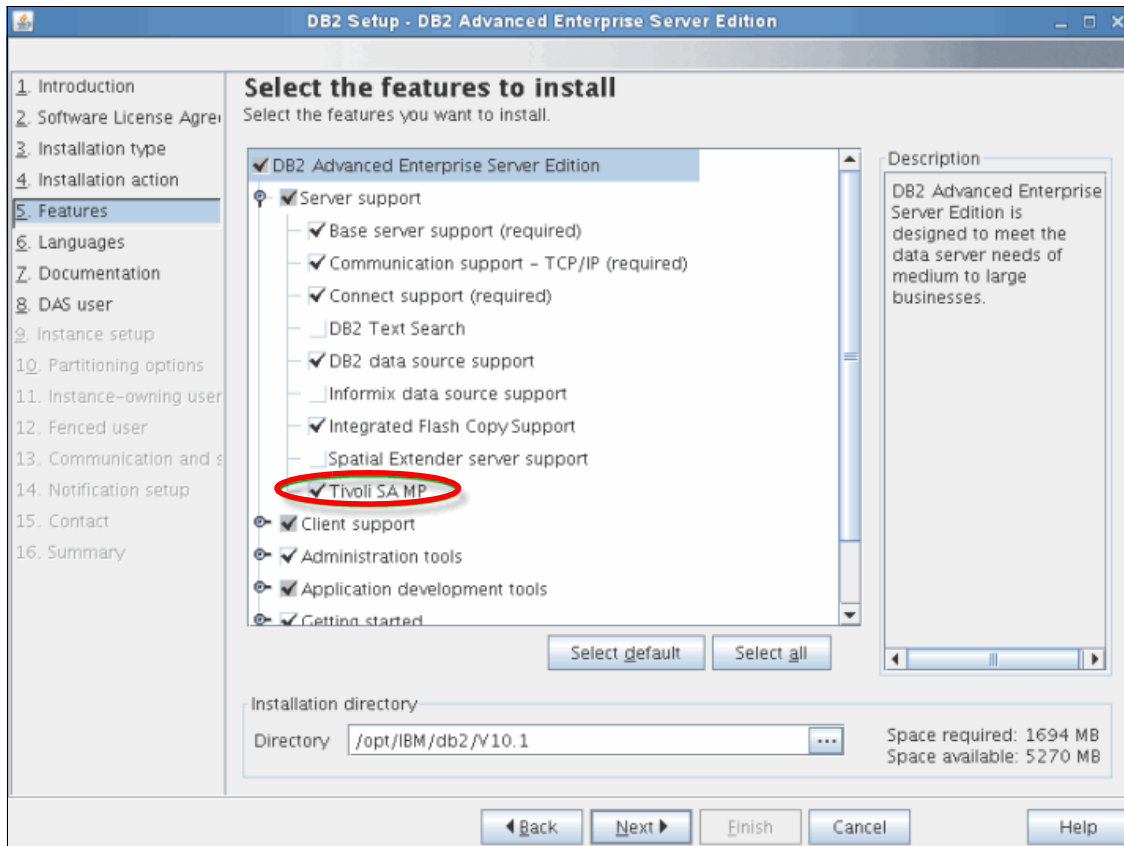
DB2 Setup - DB2 Advanced Enterprise Server Edition

1. Introduction
2. Software License Agre
3. Installation type
4. Installation action
5. Features
6. Languages
7. Documentation
8. DAS user
9. Instance setup
10. Partitioning options
11. Instance-owning user
12. Fenced user
13. Communication and s
14. Notification setup
15. Contact
16. Summary

Select the features to install
Select the features you want to install.

DB2 Advanced Enterprise Server Edition
Server support
Base server support (required)
Communication support - TCP/IP (required)
Connect support (required)
DB2 Text Search
DB2 data source support
Informix data source support
Integrated Flash Copy Support
Spatial Extender server support
Tivoli SA MP
Client support
Administration tools
Application development tools
Getting started

Description
DB2 Advanced Enterprise Server Edition is designed to meet the data server needs of medium to large businesses.

Select default
Select all

Installation directory
Directory /opt/IBM/db2/V10.1 ...
Space required: 1694 MB
Space available: 5270 MB

Back
Next
Finish
Cancel
Help